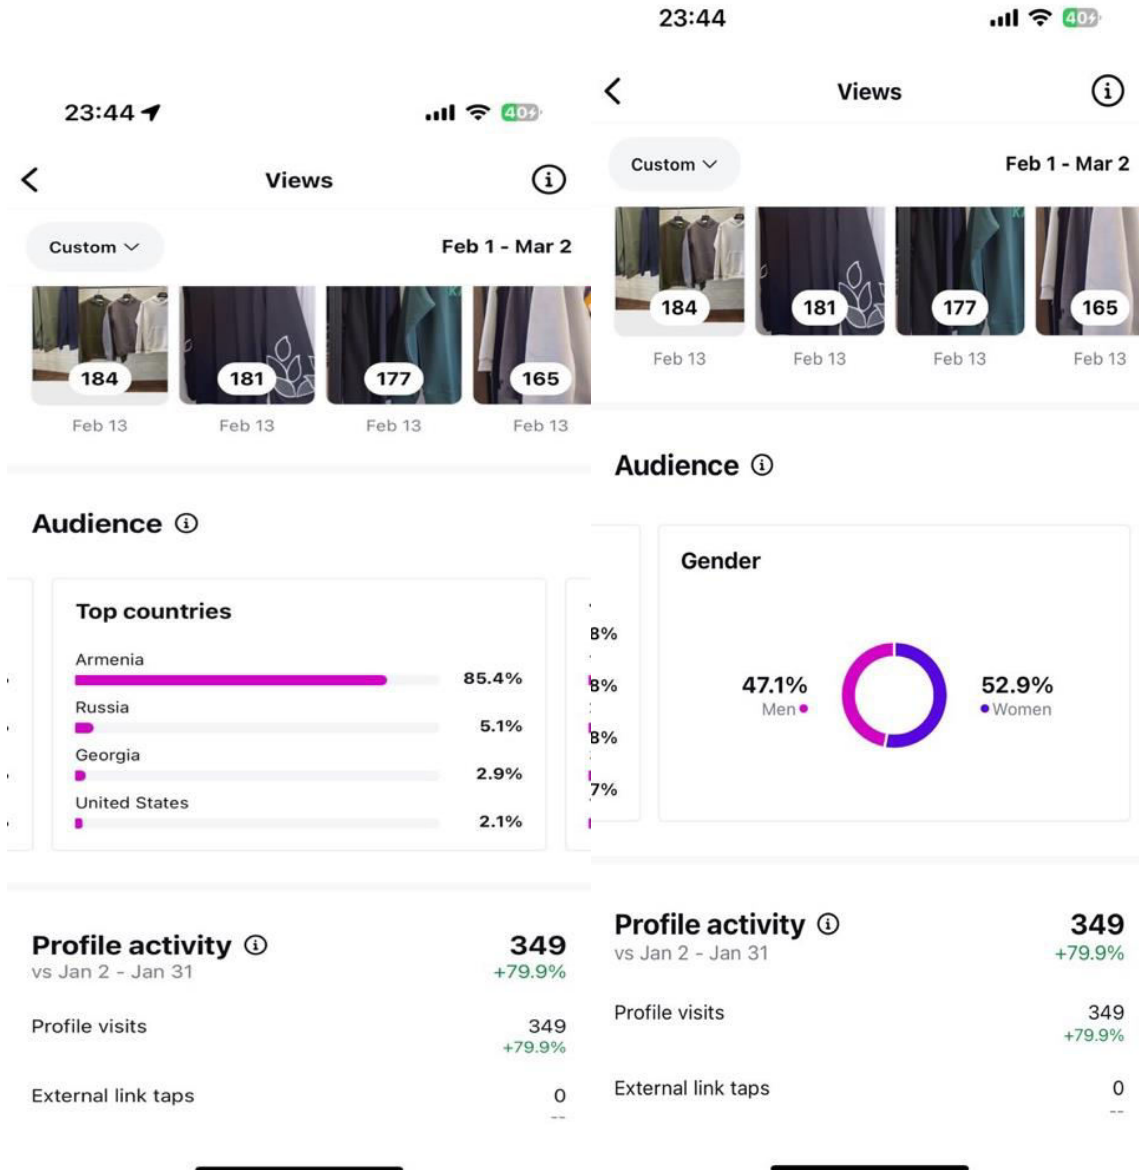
23:44

40

Views

Custom

Feb 1 - Mar 2

184
Feb 13

181
Feb 13

177
Feb 13

165
Feb 13

Audience

Top countries

Armenia 85.4%

Russia 5.1%

Georgia 2.9%

United States 2.1%

Profile activity
vs Jan 2 - Jan 31

349
+79.9%

Profile visits 349
+79.9%

External link taps 0
--

23:44

40

Views

Custom

Feb 1 - Mar 2

184
Feb 13

181
Feb 13

177
Feb 13

165
Feb 13

Audience

8%
8%
8%
7%

Gender

47.1%
Men

52.9%
Women

Profile activity
vs Jan 2 - Jan 31

349
+79.9%

Profile visits 349
+79.9%

External link taps 0
--